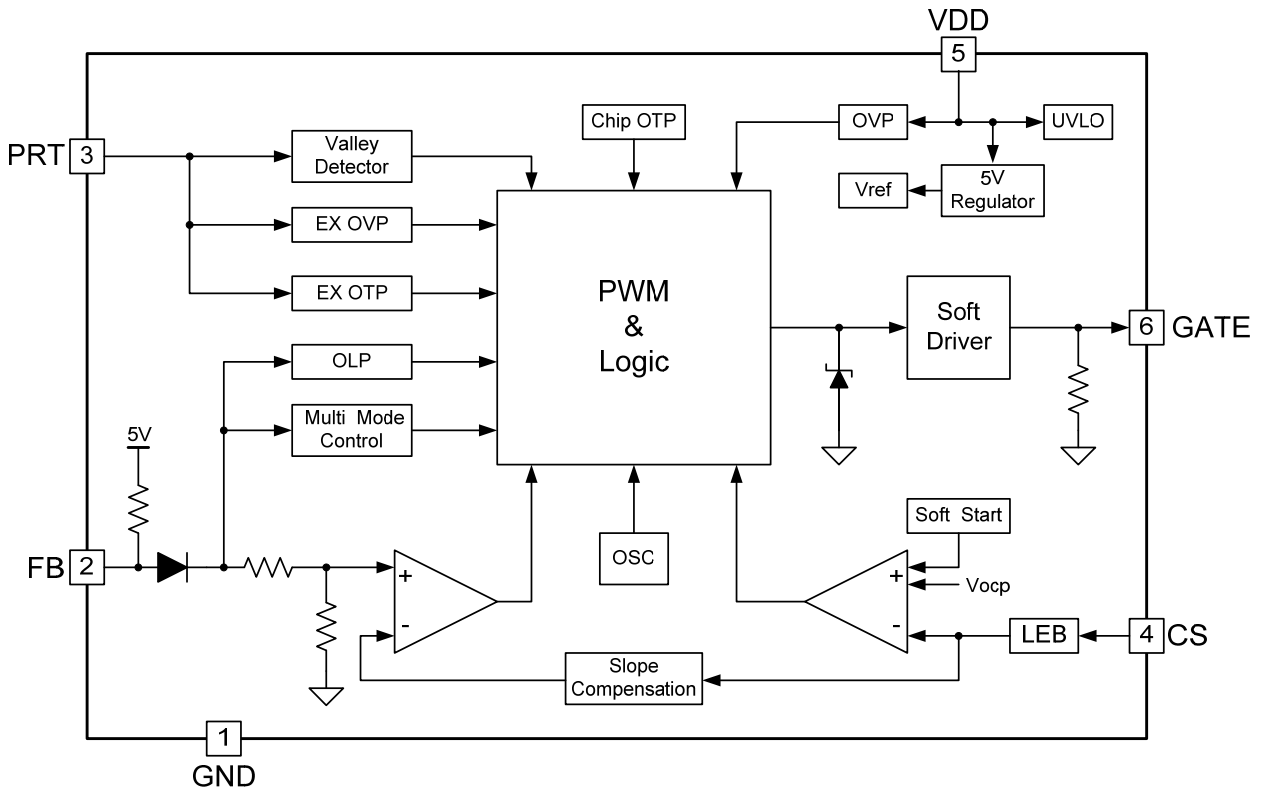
VDD
5
Chip OTP
OVP
UVLO
PRT 3
Valley Detector
5V Regulator
Vref
EX OVP
EX OTP
PWM & Logic
Soft Driver
6 GATE
OLP
Multi Mode Control
5V
Soft Start
FB 2
OSC
+
-
+
-
Vocp
LEB
4 CS
Slope Compensation
1
GND